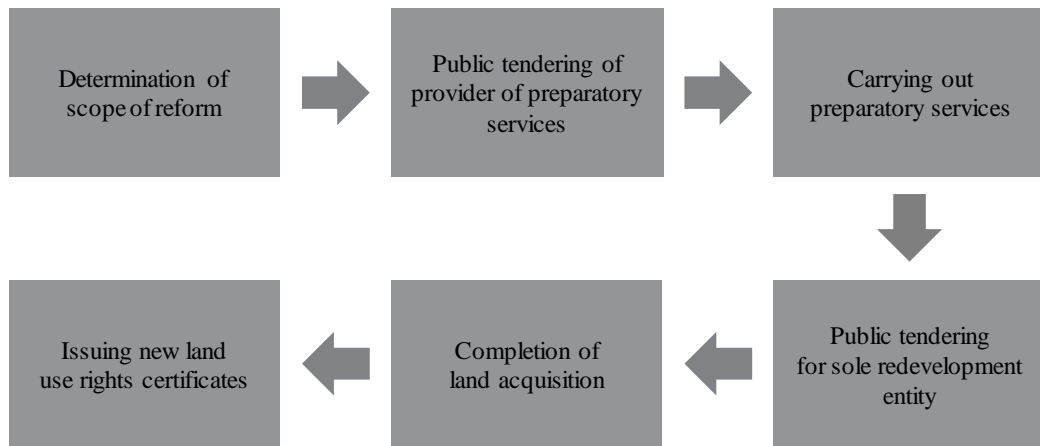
Determination of scope of reform

Public tendering of provider of preparatory services

Carrying out preparatory services

Public tendering for sole redevelopment entity

Completion of land acquisition

Issuing new land use rights certificates